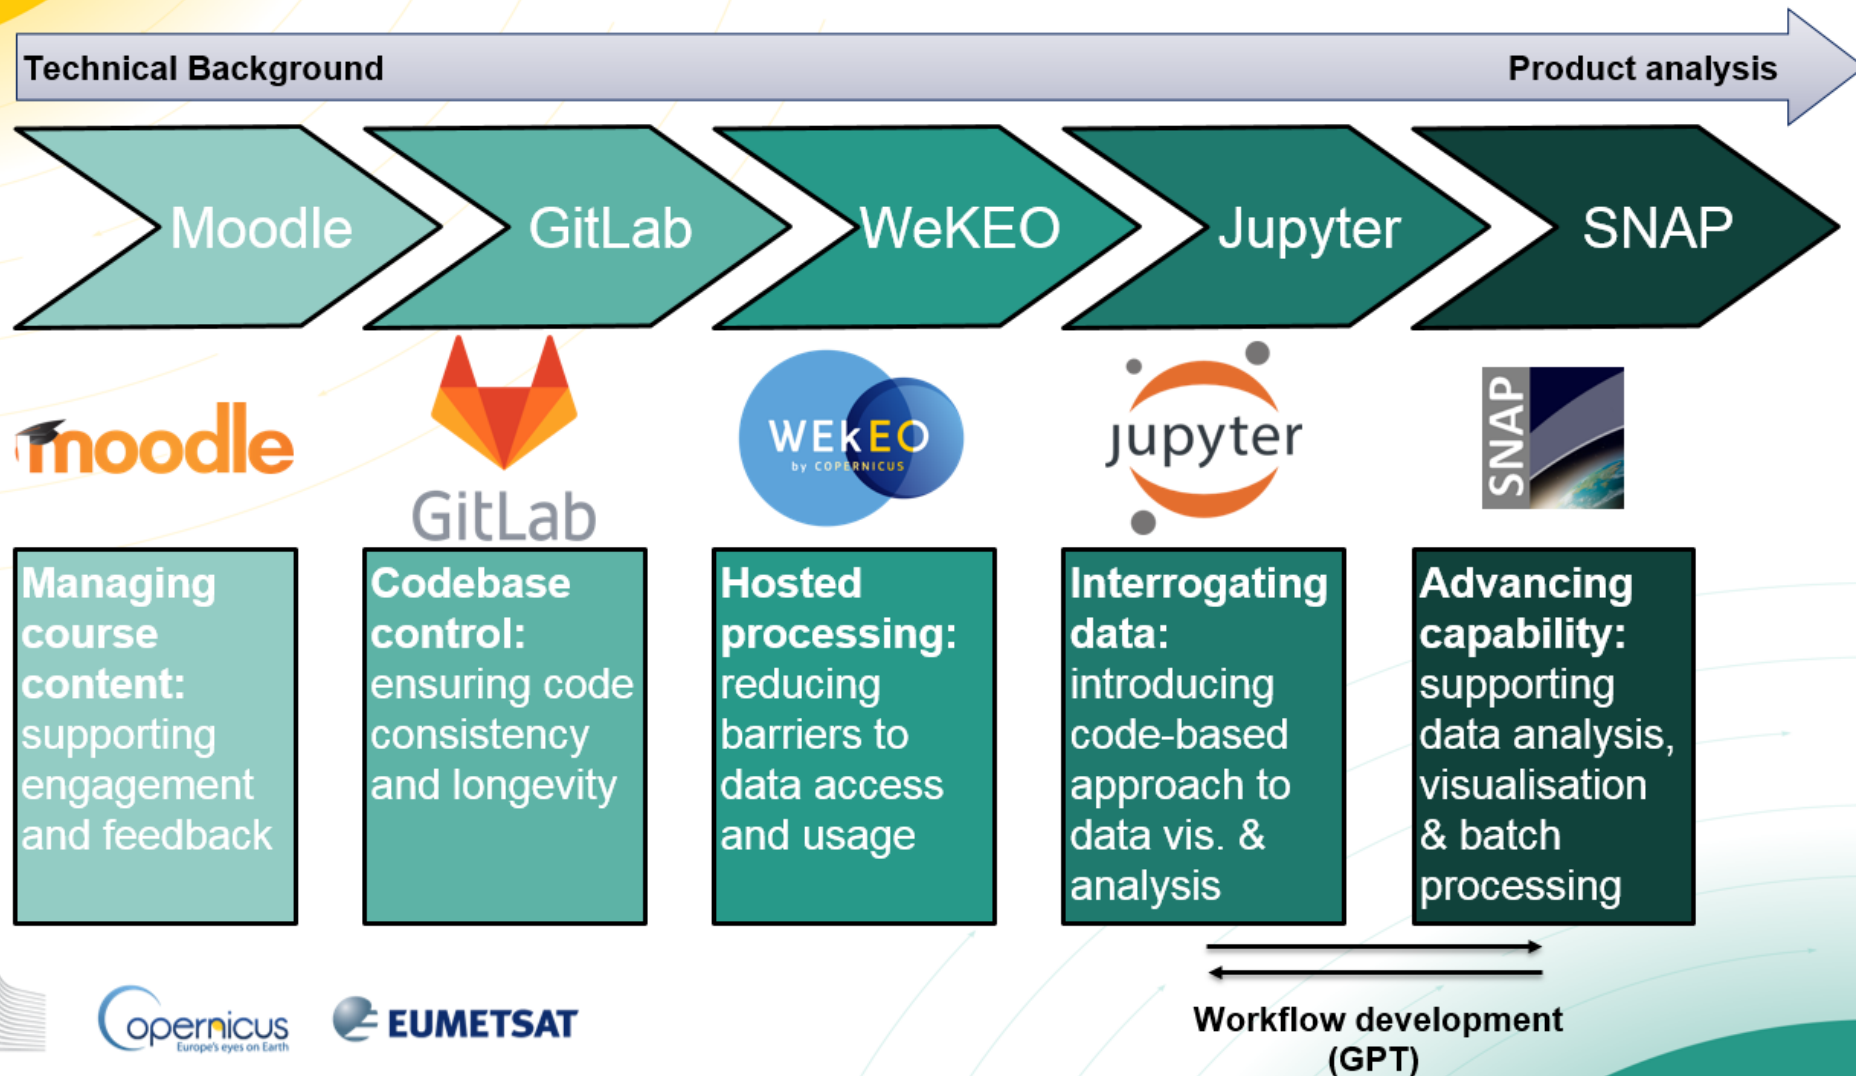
Technical Background

Product analysis

Moodle

GitLab

WeKEO

Jupyter

SNAP

moodle

GitLab

WEkEO by COPERNICUS

jupyter

SNAP

Managing course content: supporting engagement and feedback

Codebase control: ensuring code consistency and longevity

Hosted processing: reducing barriers to data access and usage

Interrogating data: introducing code-based approach to data vis. & analysis

Advancing capability: supporting data analysis, visualisation & batch processing

Workflow development (GPT)

opernicus Europe's eyes on Earth

EUMETSAT